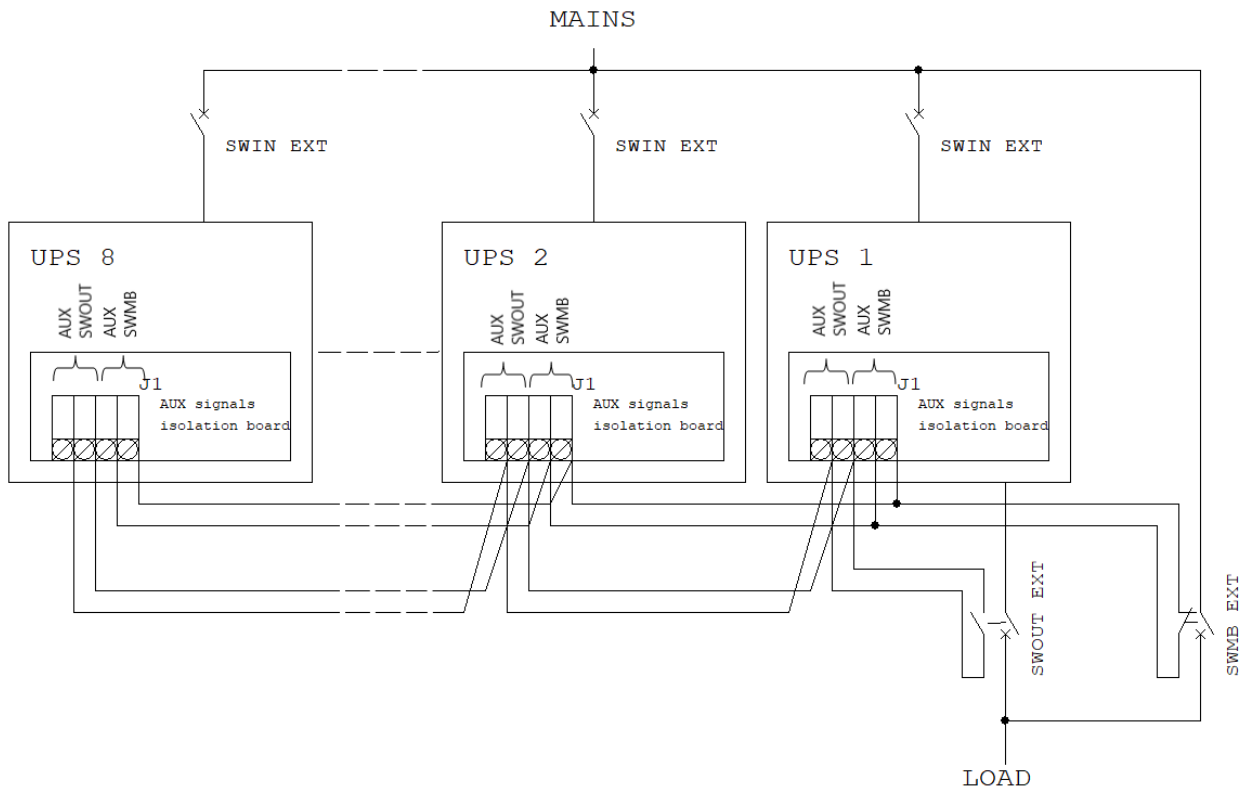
MAINS

SWIN EXT

SWIN EXT

SWIN EXT

UPS 8

AUX SWOUT AUX SWMB

J1

AUX signals isolation board

UPS 2

AUX SWOUT AUX SWMB

J1

AUX signals isolation board

UPS 1

AUX SWOUT AUX SWMB

J1

AUX signals isolation board

SWOUT EXT

SWMB EXT

LOAD